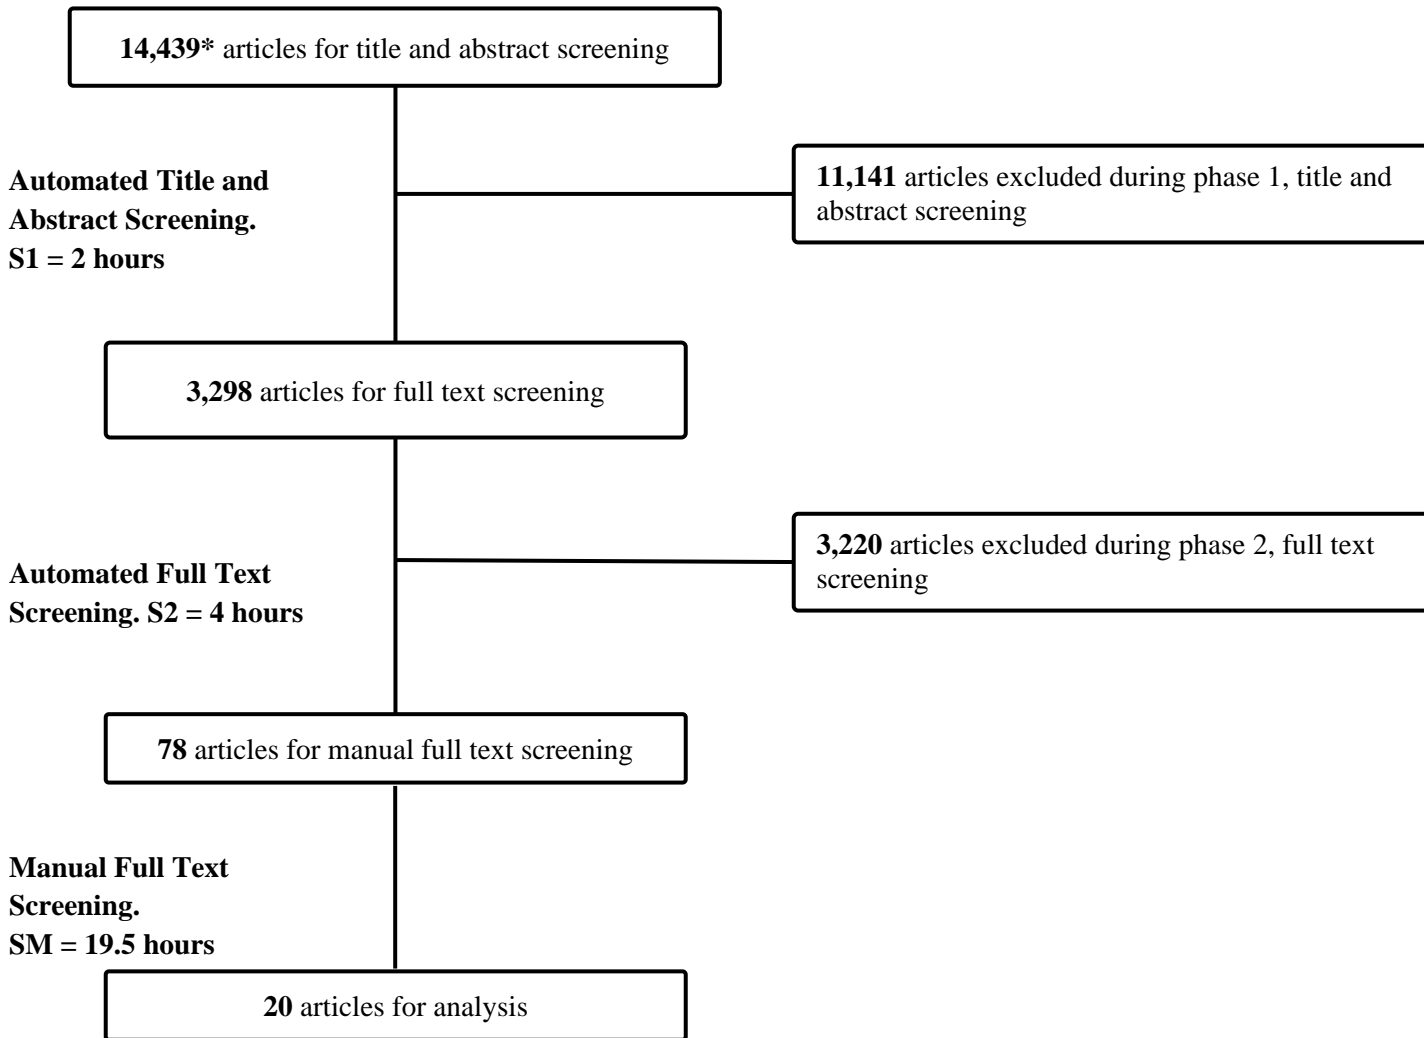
14,439* articles for title and abstract screening

Automated Title and Abstract Screening. S1 = 2 hours

11,141 articles excluded during phase 1, title and abstract screening

3,298 articles for full text screening

Automated Full Text Screening. S2 = 4 hours

3,220 articles excluded during phase 2, full text screening

78 articles for manual full text screening

Manual Full Text Screening. SM = 19.5 hours

20 articles for analysis